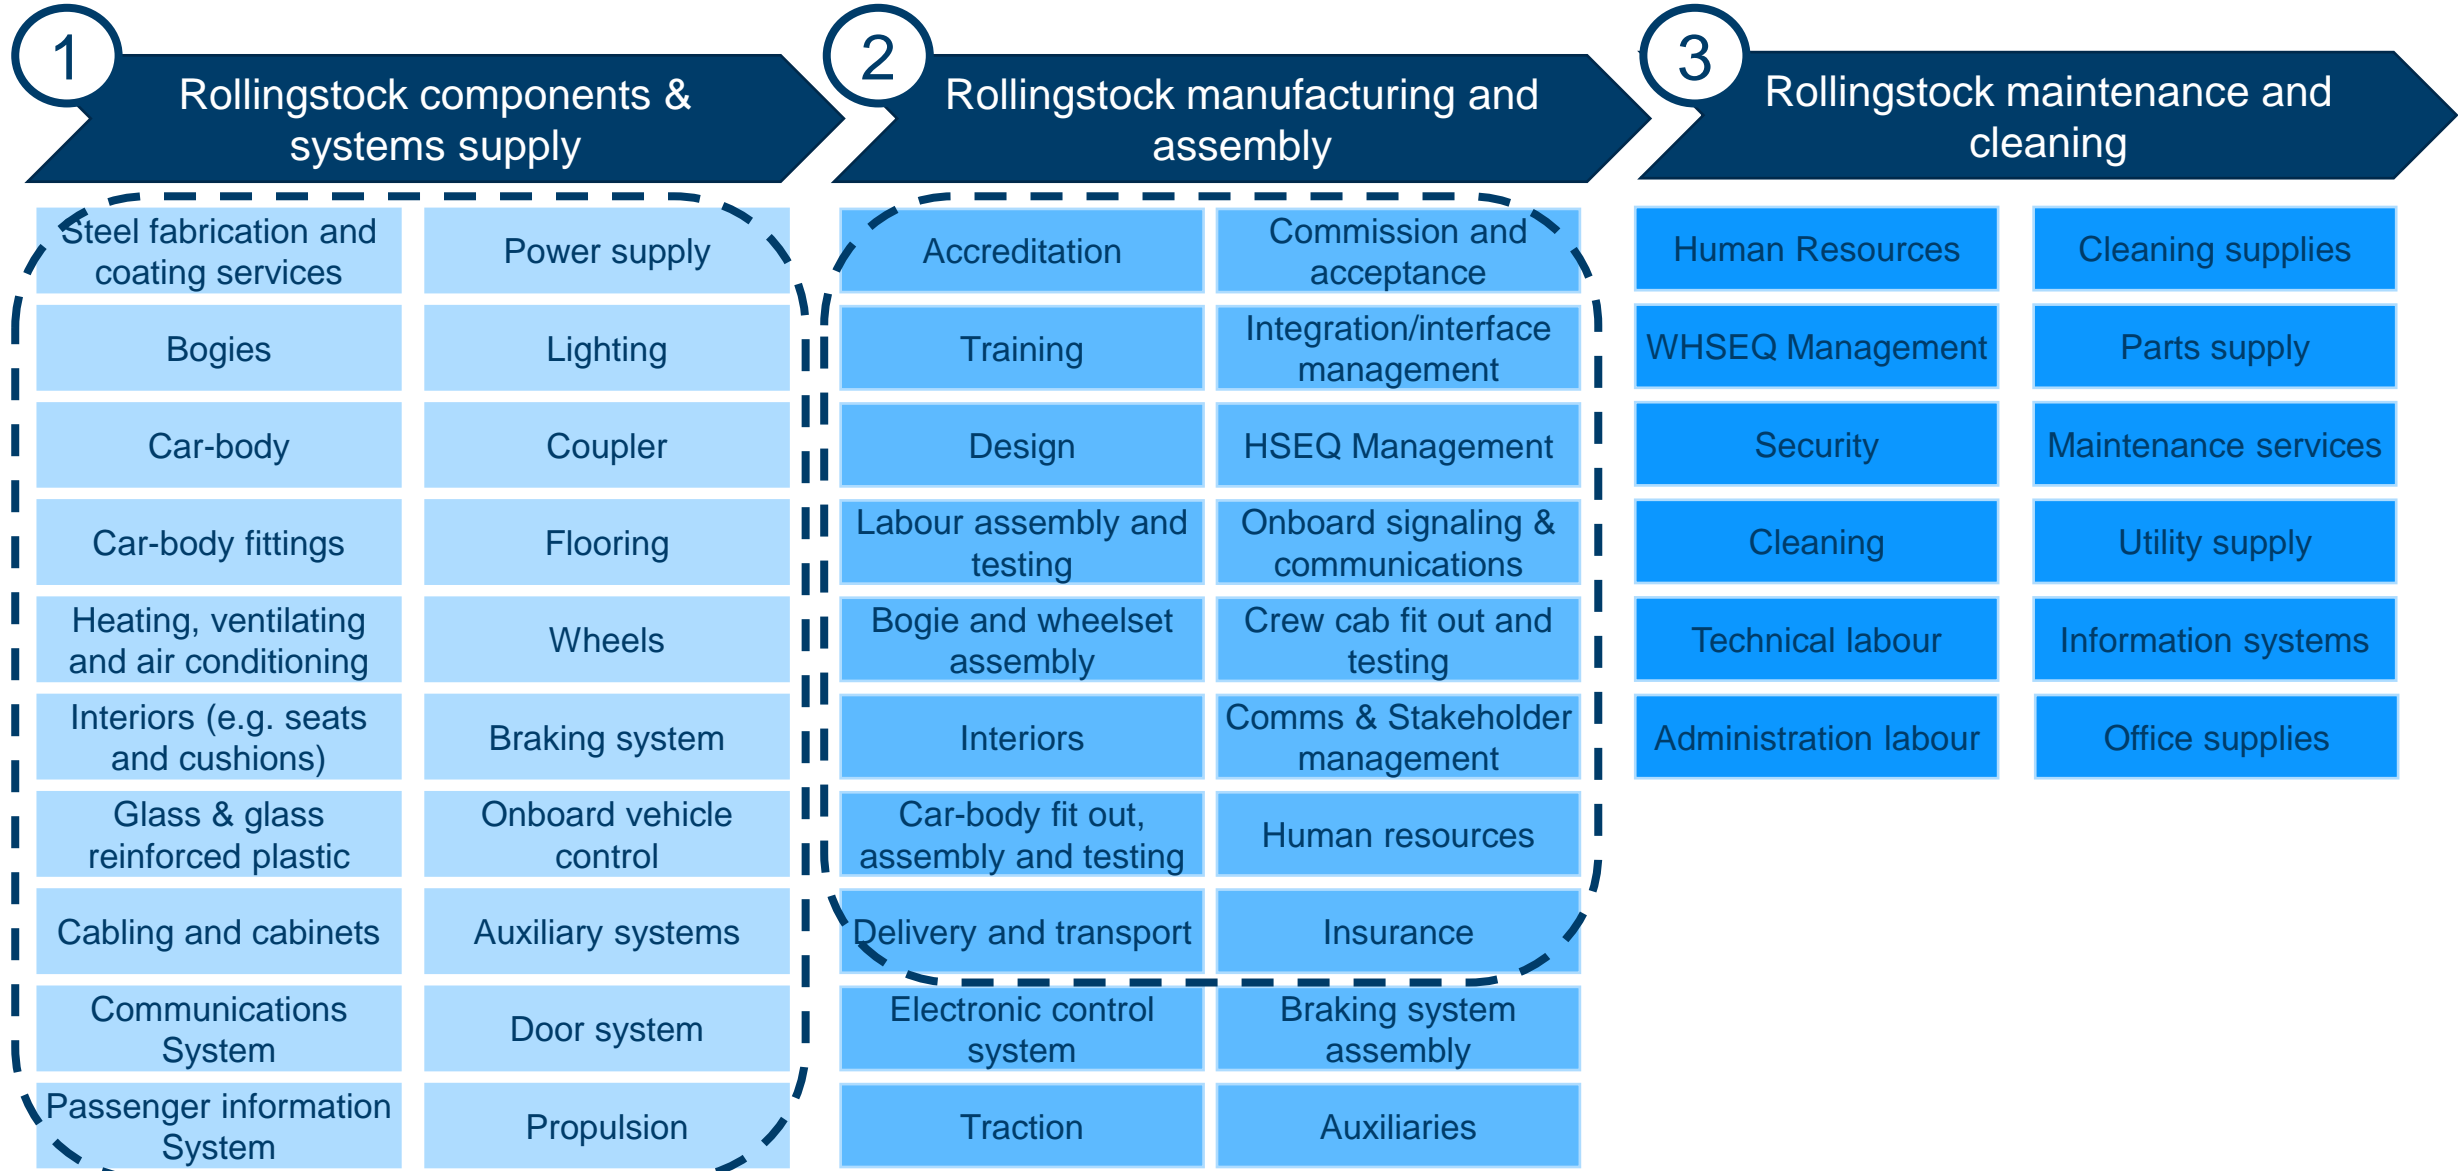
1
Rollingstock components & systems supply

Steel fabrication and coating services
Power supply
Bogies
Lighting
Car-body
Coupler
Car-body fittings
Flooring
Heating, ventilating and air conditioning
Wheels
Interiors (e.g. seats and cushions)
Braking system
Glass & glass reinforced plastic
Onboard vehicle control
Cabling and cabinets
Auxiliary systems
Communications System
Door system
Passenger information System
Propulsion

2
Rollingstock manufacturing and assembly

Accreditation
Commission and acceptance
Training
Integration/interface management
Design
HSEQ Management
Labour assembly and testing
Onboard signaling & communications
Bogie and wheelset assembly
Crew cab fit out and testing
Interiors
Comms & Stakeholder management
Car-body fit out, assembly and testing
Human resources
Delivery and transport
Insurance
Electronic control system
Braking system assembly
Traction
Auxiliaries

3
Rollingstock maintenance and cleaning

Human Resources
Cleaning supplies
WHSEQ Management
Parts supply
Security
Maintenance services
Cleaning
Utility supply
Technical labour
Information systems
Administration labour
Office supplies